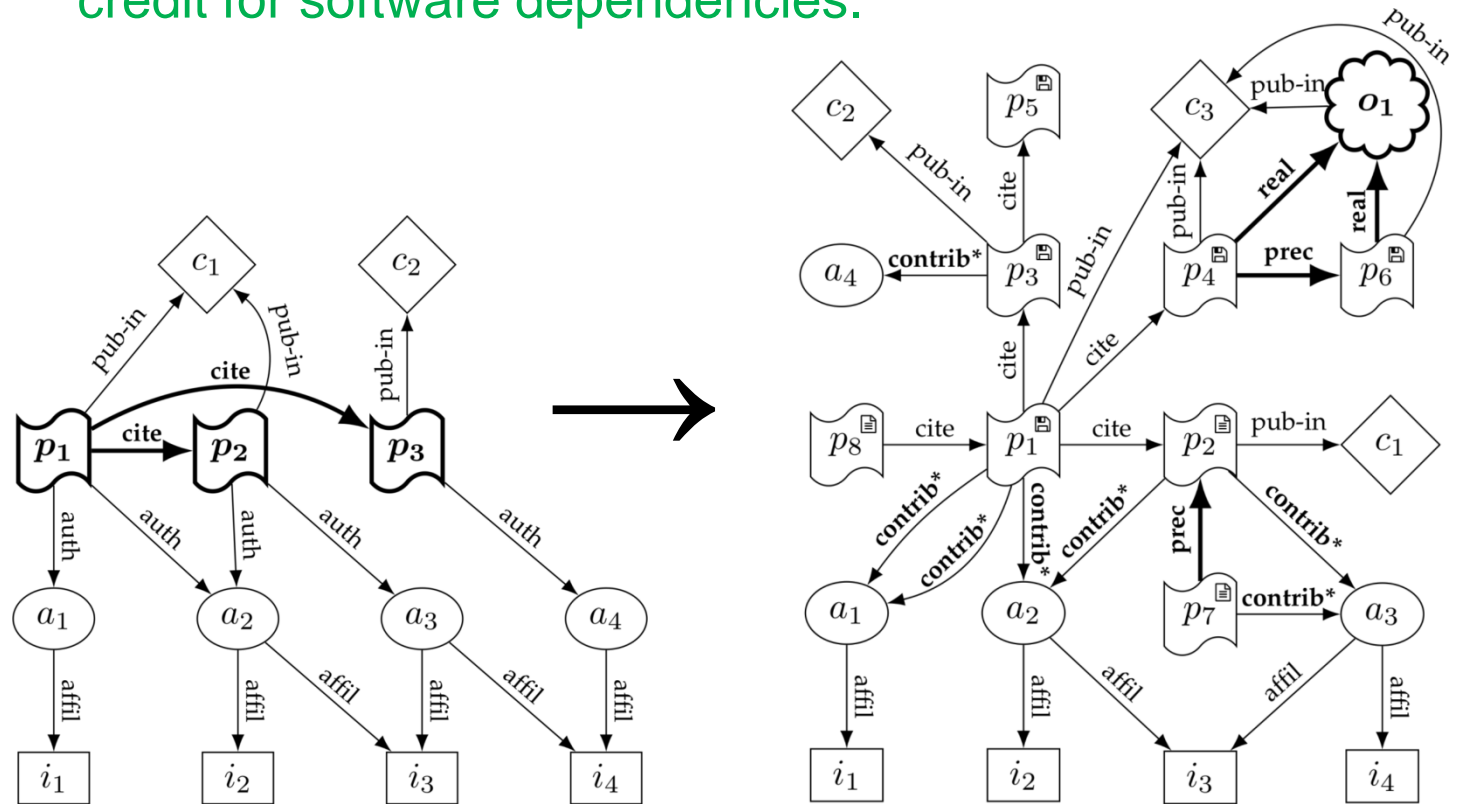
credit for software dependencies.

$c_1$
pub-in
pub-in
$c_2$
pub-in
cite
cite
$p_1$
$p_2$
$p_3$
auth
auth
auth
auth
auth
$a_1$
$a_2$
$a_3$
$a_4$
affil
affil
affil
affil
affil
affil
$i_1$
$i_2$
$i_3$
$i_4$

pub-in
$c_2$
$p_5$
$c_3$
pub-in
$o_1$
pub-in
cite
pub-in
real
real
$a_4$
contrib*
$p_3$
pub-in
$p_4$
prec
$p_6$
cite
cite
$p_8$
cite
$p_1$
cite
$p_2$
pub-in
$c_1$
contrib*
contrib*
contrib*
contrib*
prec
contrib*
$a_1$
$a_2$
$p_7$
contrib*
$a_3$
affil
affil
affil
affil
affil
$i_1$
$i_2$
$i_3$
$i_4$